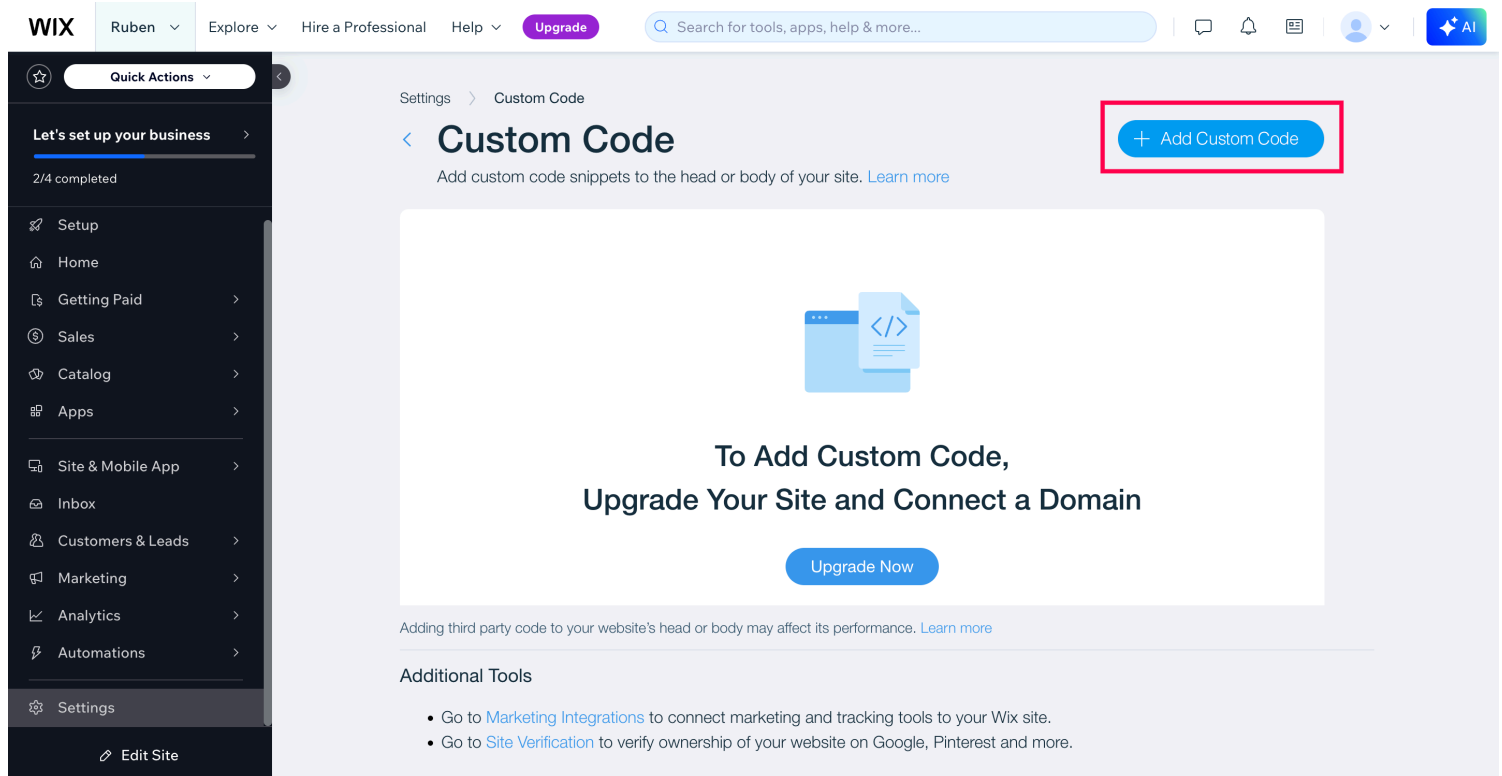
WIX Ruben Explore Hire a Professional Help Upgrade Search for tools, apps, help & more... AI

Quick Actions

Let's set up your business
2/4 completed

Setup
Home
Getting Paid
Sales
Catalog
Apps
Site & Mobile App
Inbox
Customers & Leads
Marketing
Analytics
Automations
Settings
Edit Site

Settings > Custom Code

Custom Code

Add custom code snippets to the head or body of your site. Learn more

+ Add Custom Code

To Add Custom Code,
Upgrade Your Site and Connect a Domain

Upgrade Now

Adding third party code to your website's head or body may affect its performance. Learn more

Additional Tools

- Go to Marketing Integrations to connect marketing and tracking tools to your Wix site.
- Go to Site Verification to verify ownership of your website on Google, Pinterest and more.